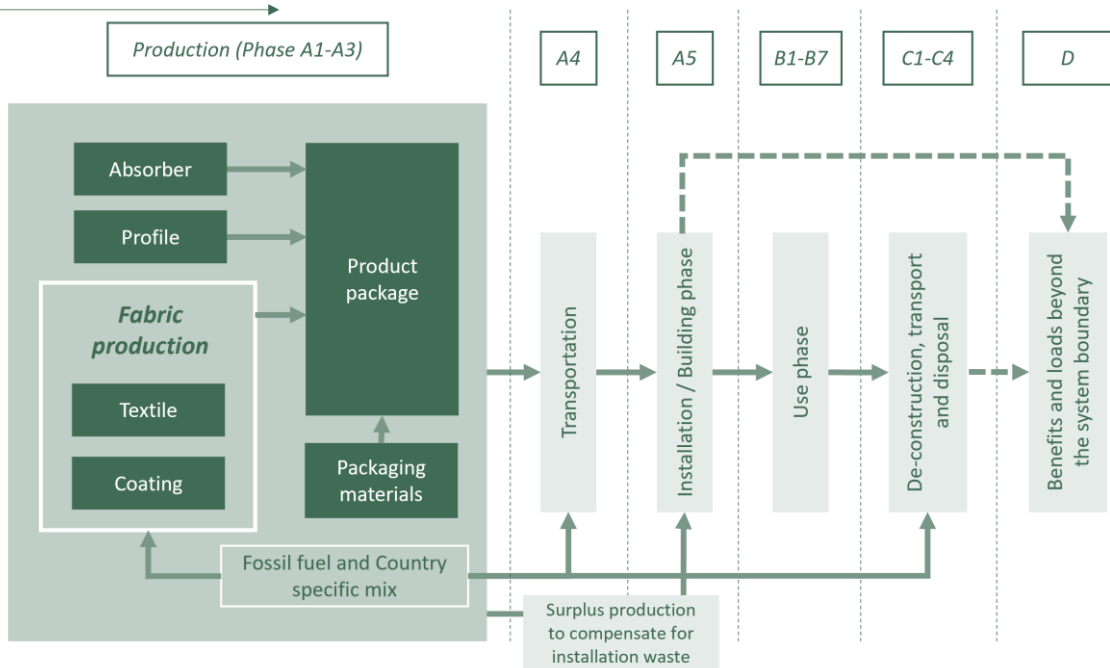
Production (Phase A1-A3)

A4

A5

B1-B7

C1-C4

D

Absorber

Profile

Product package

Fabric production

Textile

Coating

Packaging materials

Transportation

Installation / Building phase

Use phase

De-construction, transport and disposal

Benefits and loads beyond the system boundary

Fossil fuel and Country specific mix

Surplus production to compensate for installation waste